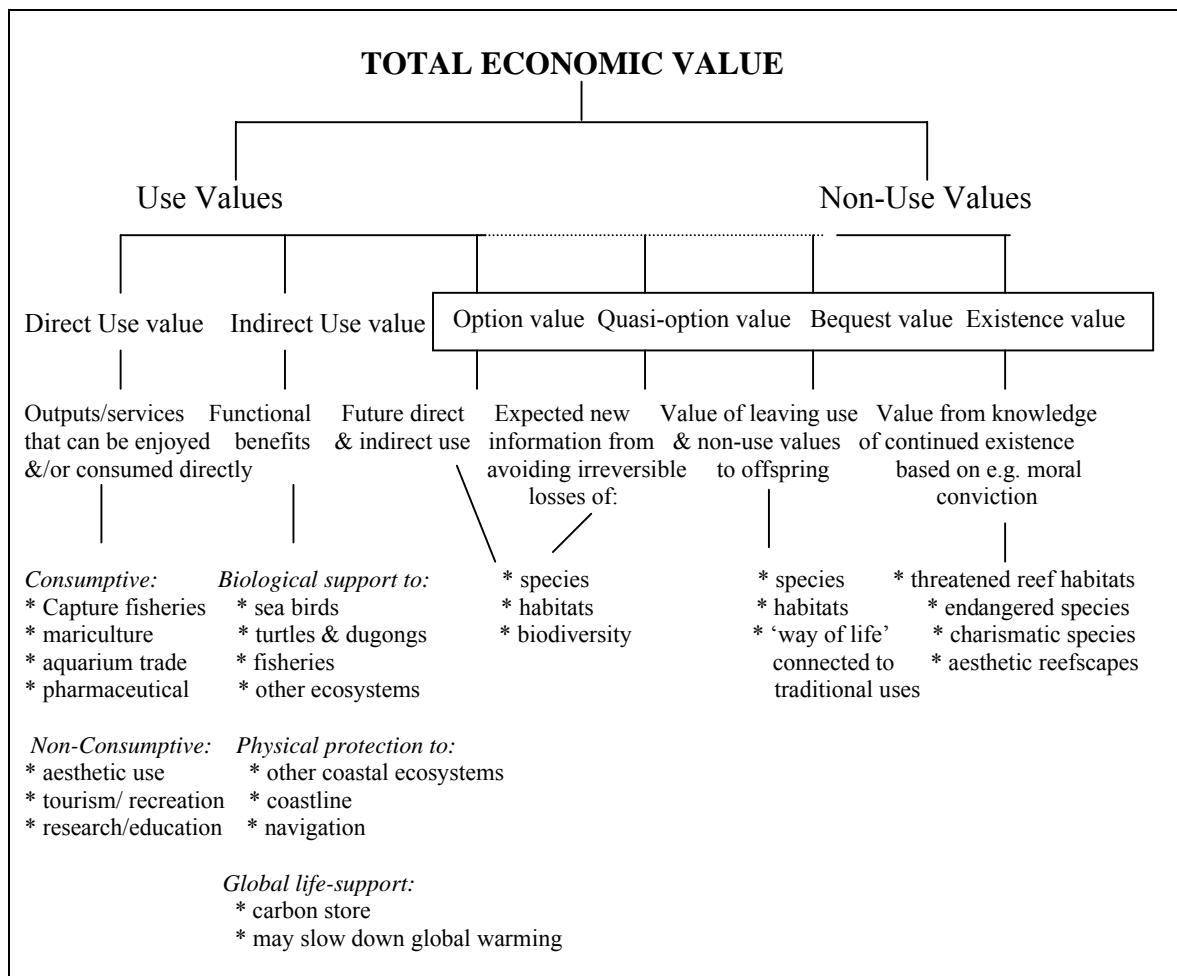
TOTAL ECONOMIC VALUE

Use Values

Non-Use Values

Direct Use value

Outputs/services that can be enjoyed &/or consumed directly

*Consumptive:*
* Capture fisheries
* mariculture
* aquarium trade
* pharmaceutical

*Non-Consumptive:*
* aesthetic use
* tourism/ recreation
* research/education

Indirect Use value

Functional benefits

*Biological support to:*
* sea birds
* turtles & dugongs
* fisheries
* other ecosystems

*Physical protection to:*
* other coastal ecosystems
* coastline
* navigation

*Global life-support:*
* carbon store
* may slow down global warming

Option value

Future direct & indirect use

Quasi-option value

Expected new information from avoiding irreversible losses of:

* species
* habitats
* biodiversity

Bequest value

Value of leaving use & non-use values to offspring

* species
* habitats
* 'way of life' connected to traditional uses

Existence value

Value from knowledge of continued existence based on e.g. moral conviction

* threatened reef habitats
* endangered species
* charismatic species
* aesthetic reefscapes